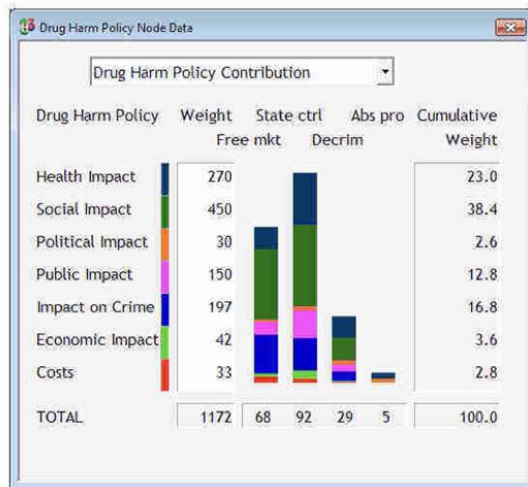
Drug Harm Policy Node Data

Drug Harm Policy Contribution

| Drug Harm Policy | Weight | Free mkt | State ctrl | Decrim | Abs pro | Cumulative Weight |
|---|---|---|---|---|---|---|
| Health Impact | 270 | | | | | 23.0 |
| Social Impact | 450 | | | | | 38.4 |
| Political Impact | 30 | | | | | 2.6 |
| Public Impact | 150 | | | | | 12.8 |
| Impact on Crime | 197 | | | | | 16.8 |
| Economic Impact | 42 | | | | | 3.6 |
| Costs | 33 | | | | | 2.8 |
| TOTAL | 1172 | 68 | 92 | 29 | 5 | 100.0 |